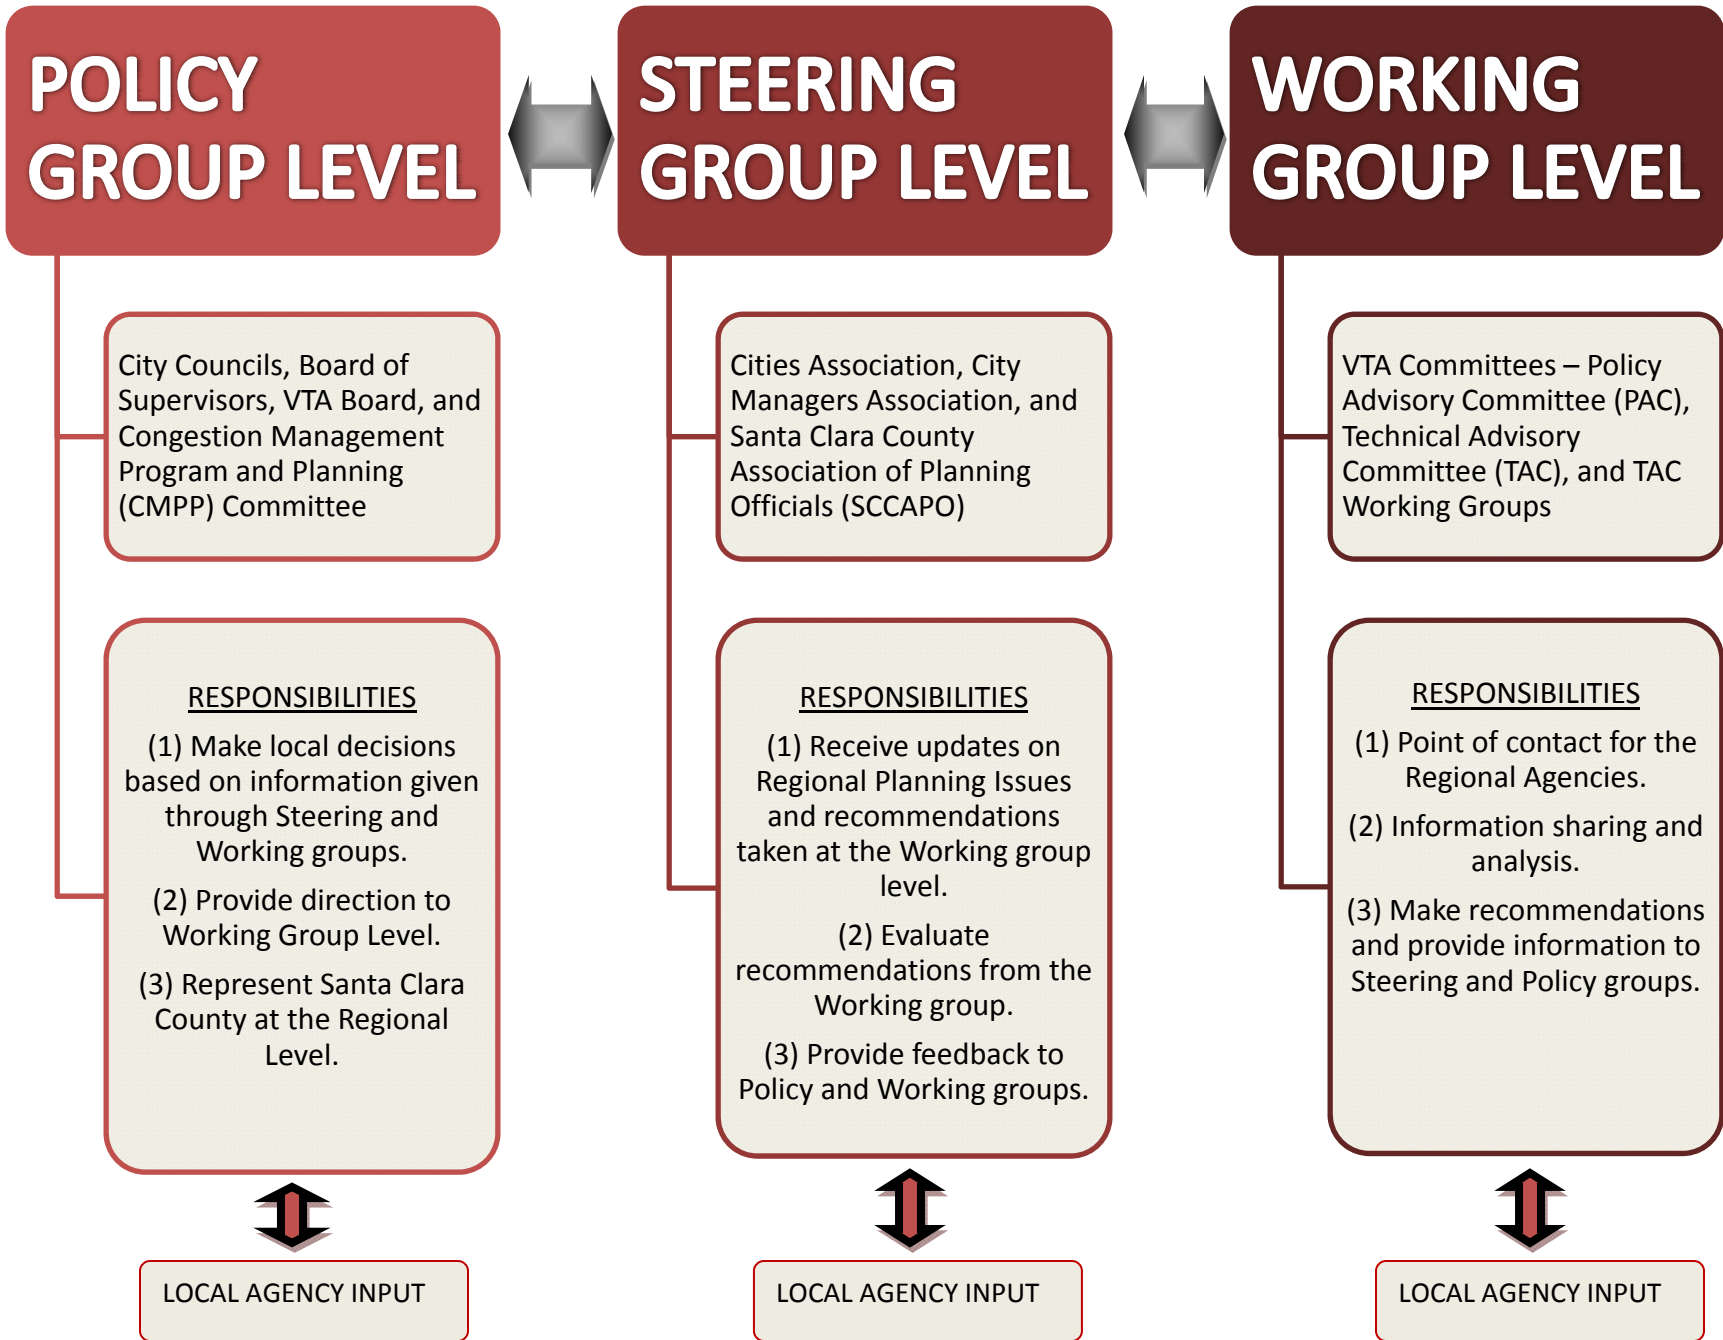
POLICY GROUP LEVEL

City Councils, Board of Supervisors, VTA Board, and Congestion Management Program and Planning (CMPP) Committee

RESPONSIBILITIES

(1) Make local decisions based on information given through Steering and Working groups.

(2) Provide direction to Working Group Level.

(3) Represent Santa Clara County at the Regional Level.

LOCAL AGENCY INPUT

STEERING GROUP LEVEL

Cities Association, City Managers Association, and Santa Clara County Association of Planning Officials (SCCAPO)

RESPONSIBILITIES

(1) Receive updates on Regional Planning Issues and recommendations taken at the Working group level.

(2) Evaluate recommendations from the Working group.

(3) Provide feedback to Policy and Working groups.

LOCAL AGENCY INPUT

WORKING GROUP LEVEL

VTA Committees – Policy Advisory Committee (PAC), Technical Advisory Committee (TAC), and TAC Working Groups

RESPONSIBILITIES

(1) Point of contact for the Regional Agencies.

(2) Information sharing and analysis.

(3) Make recommendations and provide information to Steering and Policy groups.

LOCAL AGENCY INPUT